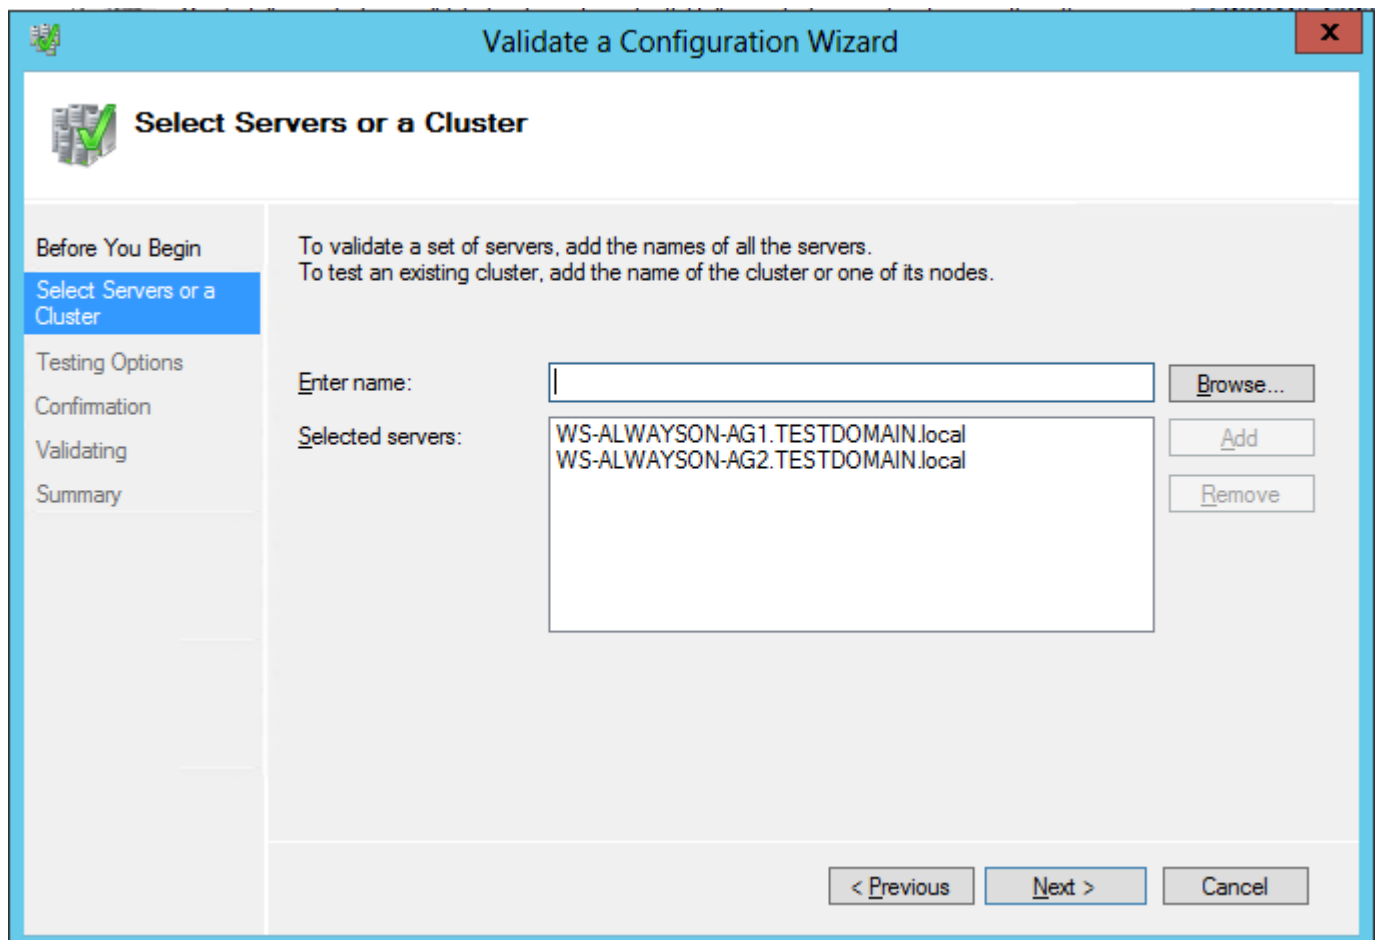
Validate a Configuration Wizard

X

Select Servers or a Cluster

Before You Begin
Select Servers or a Cluster
Testing Options
Confirmation
Validating
Summary

To validate a set of servers, add the names of all the servers.
To test an existing cluster, add the name of the cluster or one of its nodes.

Enter name:

Browse...

Selected servers:

WS-ALWAYSON-AG1.TESTDOMAIN.local
WS-ALWAYSON-AG2.TESTDOMAIN.local

Add

Remove

< Previous

Next >

Cancel